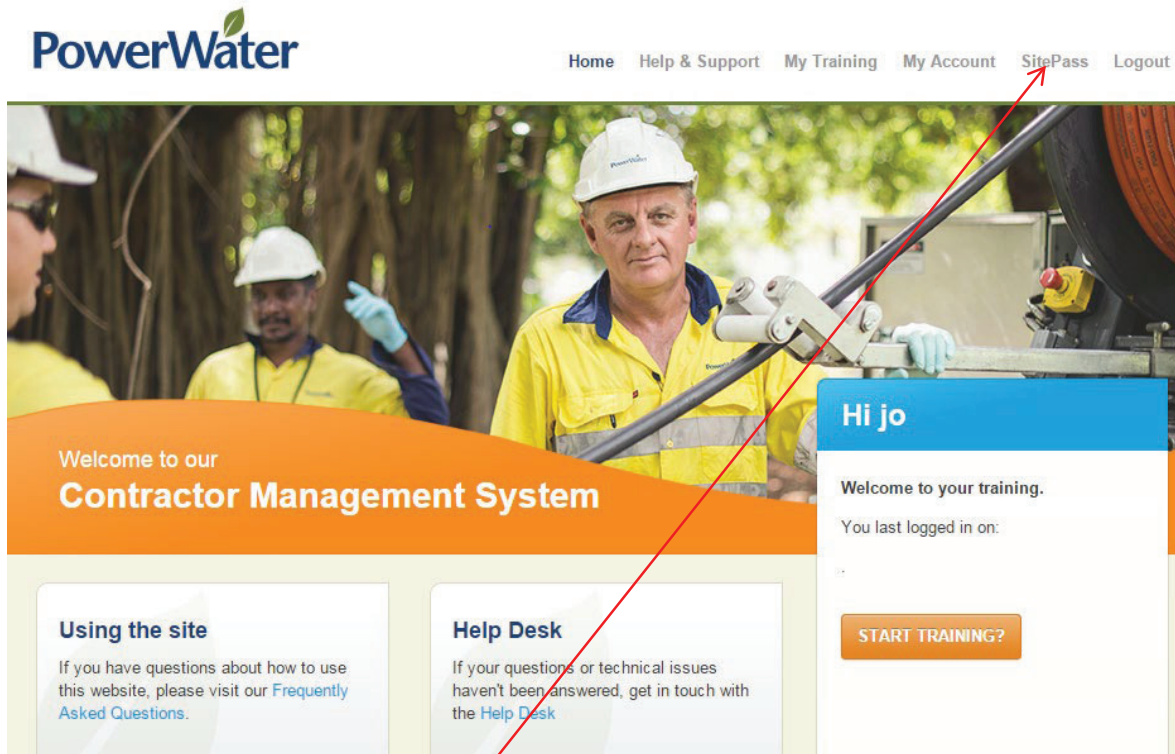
PowerWater

Home Help & Support My Training My Account SitePass Logout

PowerWater

Welcome to our
Contractor Management System

Hi jo

Welcome to your training.

You last logged in on:

.

START TRAINING?

Using the site

If you have questions about how to use this website, please visit our Frequently Asked Questions.

Help Desk

If your questions or technical issues haven't been answered, get in touch with the Help Desk